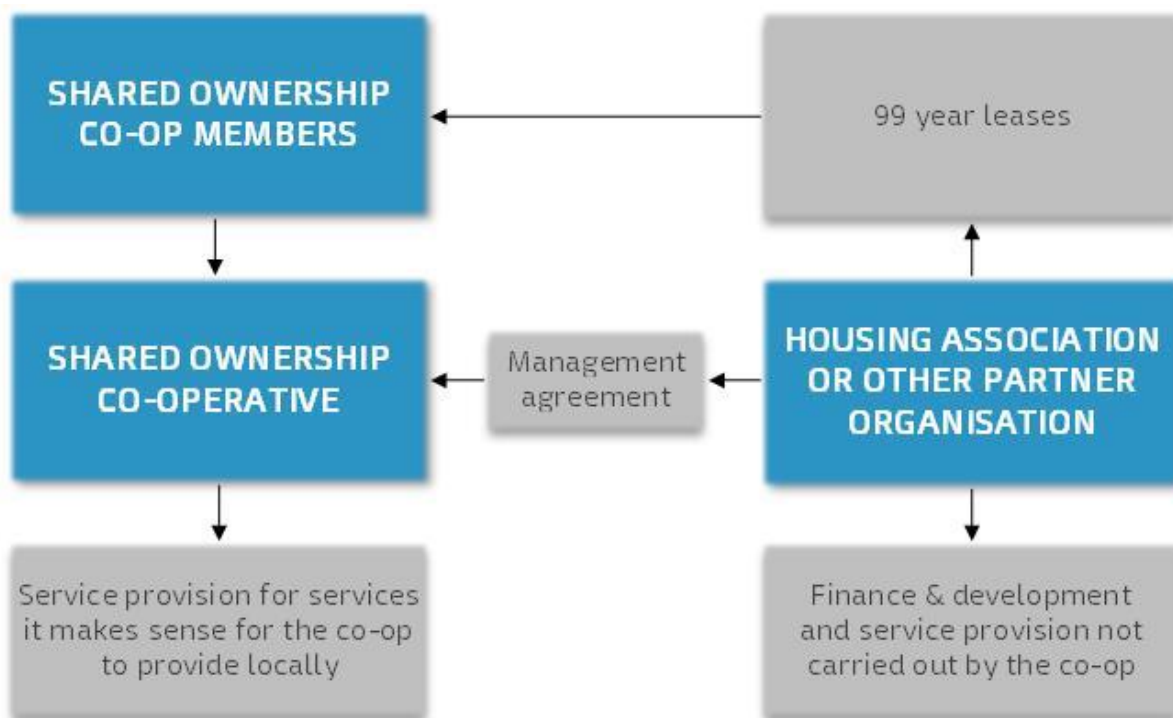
SHARED OWNERSHIP CO-OP MEMBERS

99 year leases

SHARED OWNERSHIP CO-OPERATIVE

Management agreement

HOUSING ASSOCIATION OR OTHER PARTNER ORGANISATION

Service provision for services it makes sense for the co-op to provide locally

Finance & development and service provision not carried out by the co-op